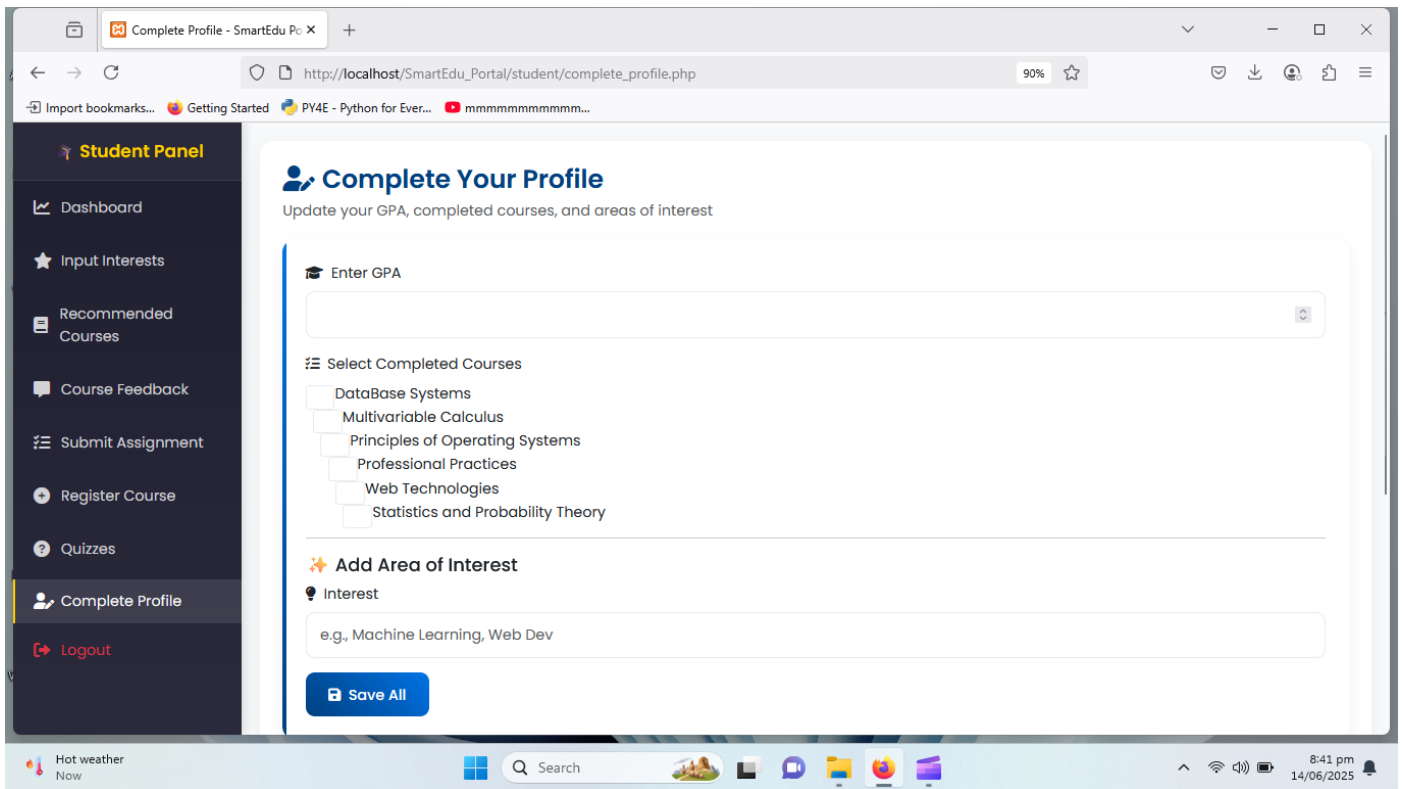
Complete Profile - SmartEdu Po ×
+

http://localhost/SmartEdu_Portal/student/complete_profile.php
90%

Import bookmarks... Getting Started PY4E - Python for Ever... mmmmmmmmmmm...

Student Panel

Dashboard

Input Interests

Recommended Courses

Course Feedback

Submit Assignment

Register Course

Quizzes

Complete Profile

Logout

Complete Your Profile

Update your GPA, completed courses, and areas of interest

Enter GPA

Select Completed Courses

DataBase Systems
Multivariable Calculus
Principles of Operating Systems
Professional Practices
Web Technologies
Statistics and Probability Theory

Add Area of Interest

Interest

e.g., Machine Learning, Web Dev

Save All

Hot weather
Now

Search

8:41 pm
14/06/2025